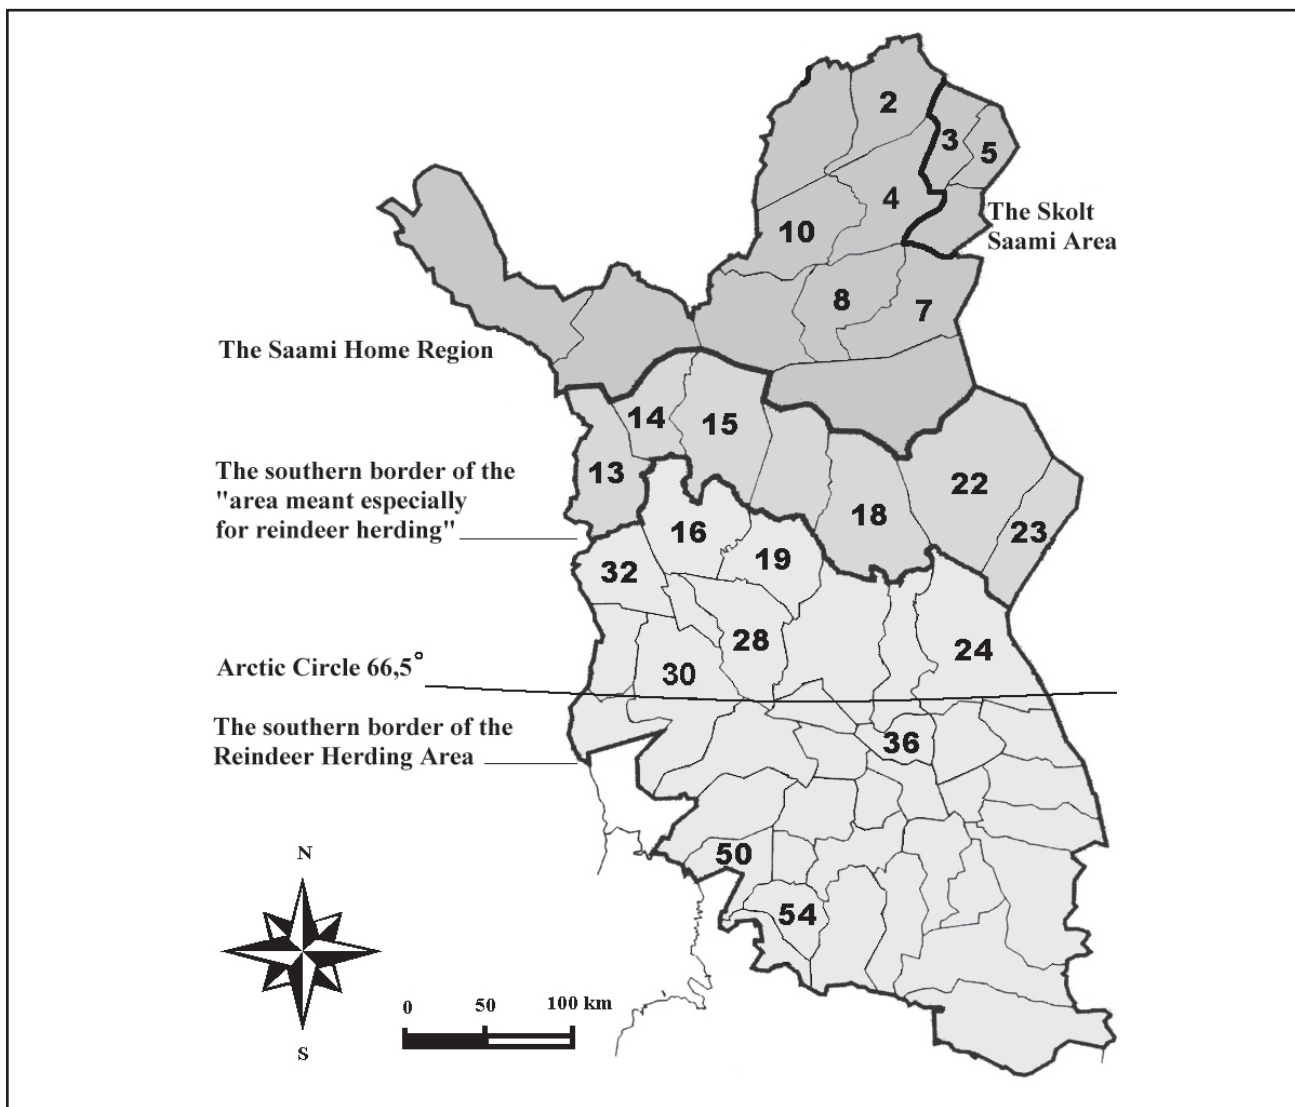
2
3
5
4
The Skolt Saami Area
10
8
7
The Saami Home Region
14
15
13
22
The southern border of the "area meant especially for reindeer herding"
16
18
23
19
32
28
24
Arctic Circle 66,5°
30
The southern border of the Reindeer Herding Area
36
N
50
54
0
50
100 km
S